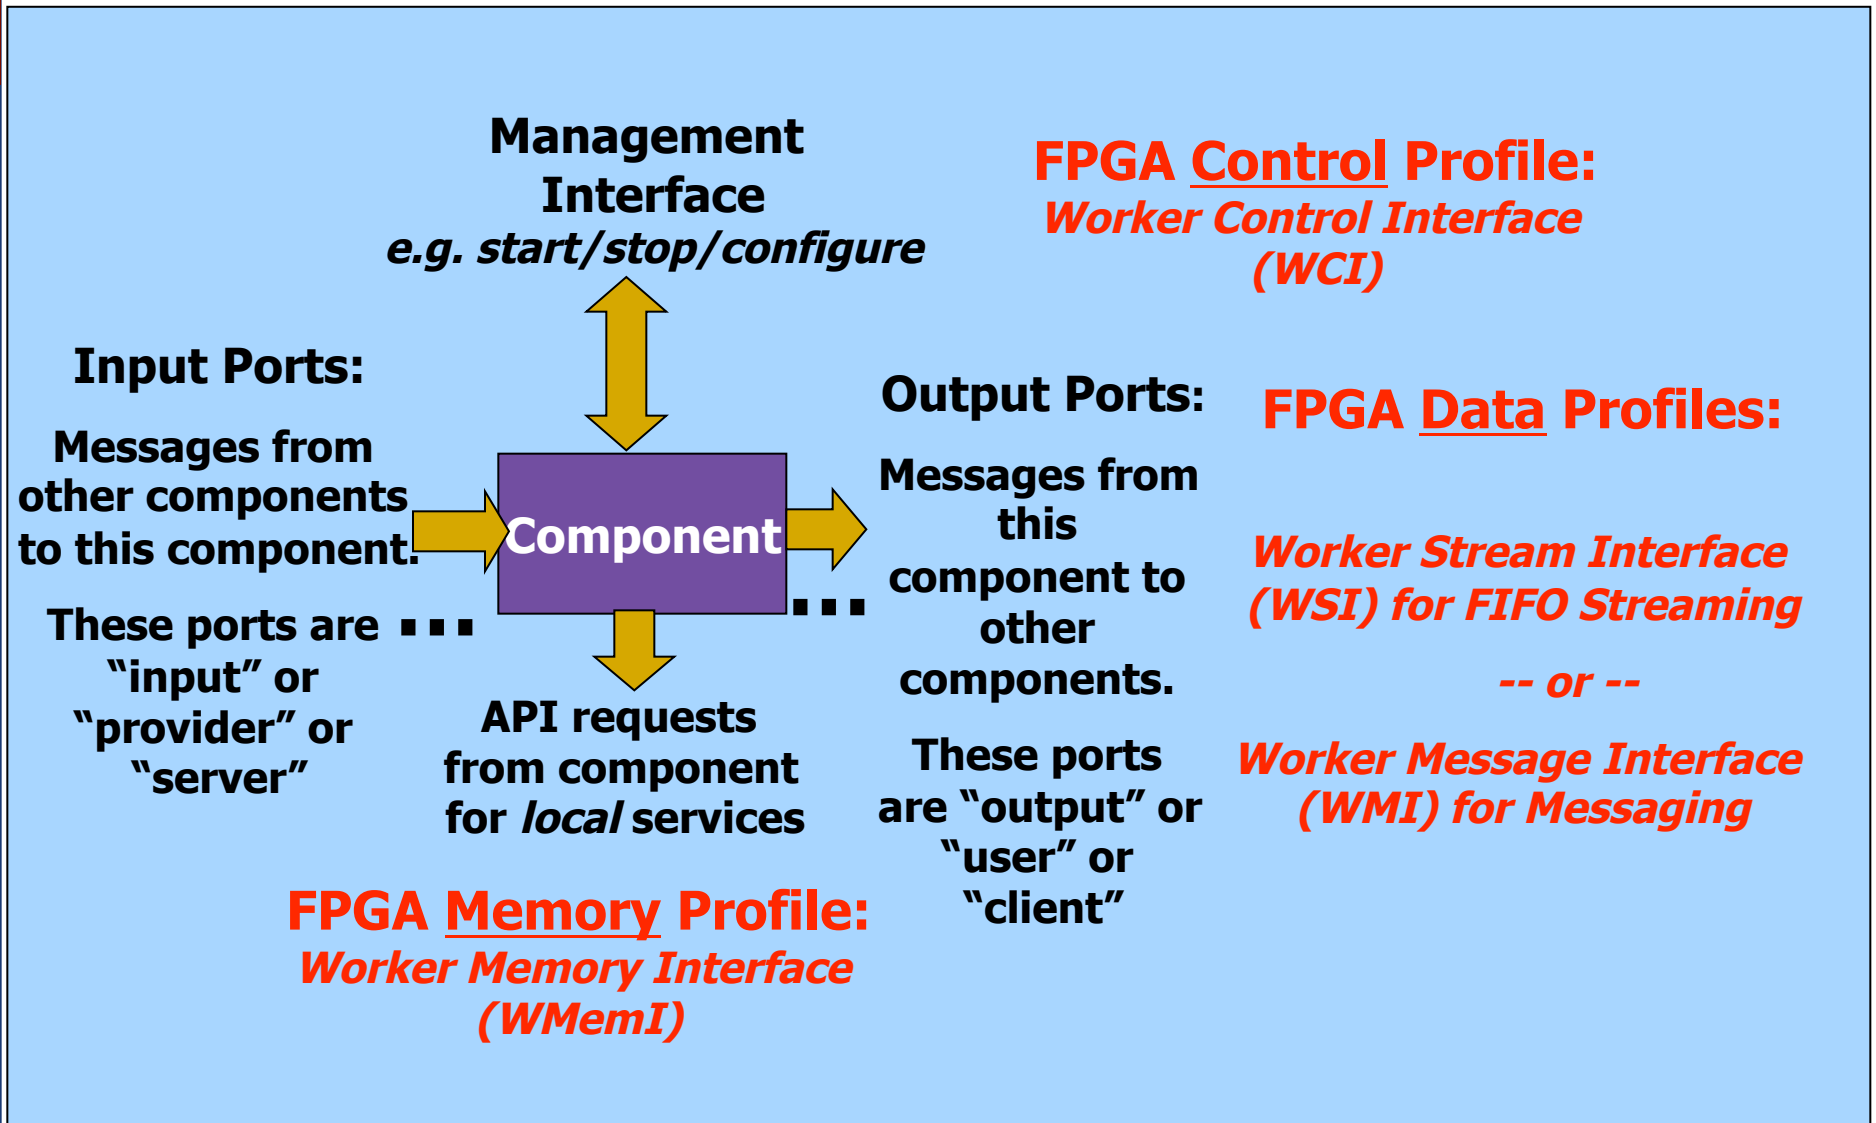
Management Interface
e.g. start/stop/configure

FPGA Control Profile:
Worker Control Interface (WCI)

Input Ports:

Messages from other components to this component.

These ports are ▪▪▪ "input" or "provider" or "server"

Component

▪▪▪

API requests from component for local services

Output Ports:

Messages from this component to other components.

These ports are "output" or "user" or "client"

FPGA Data Profiles:

Worker Stream Interface (WSI) for FIFO Streaming

-- or --

Worker Message Interface (WMI) for Messaging

FPGA Memory Profile:
Worker Memory Interface (WMemI)